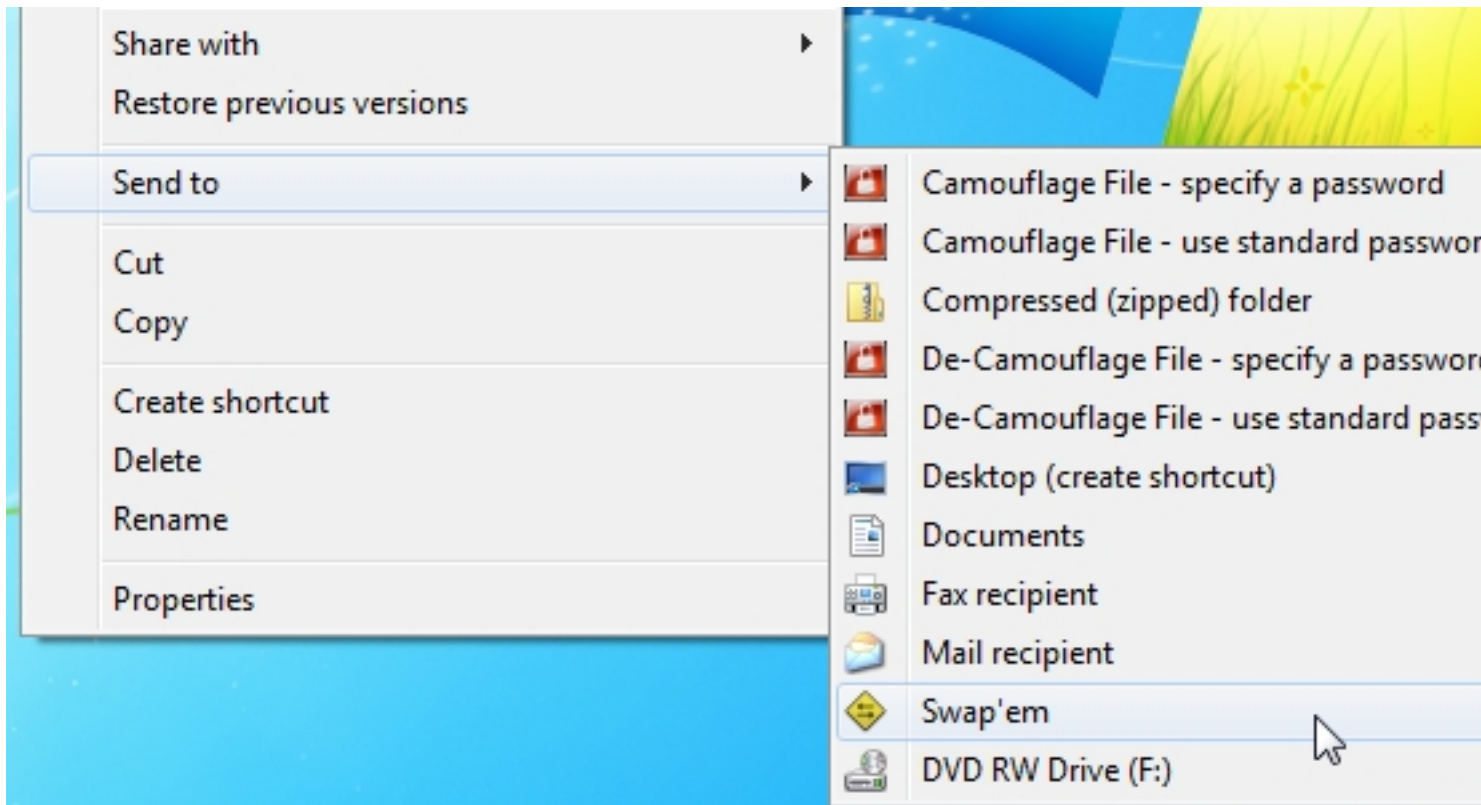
Share with
Restore previous versions
Send to
Cut
Copy
Create shortcut
Delete
Rename
Properties

Camouflage File - specify a password
Camouflage File - use standard passwor
Compressed (zipped) folder
De-Camouflage File - specify a passwor
De-Camouflage File - use standard pass
Desktop (create shortcut)
Documents
Fax recipient
Mail recipient
Swap'em
DVD RW Drive (F:)